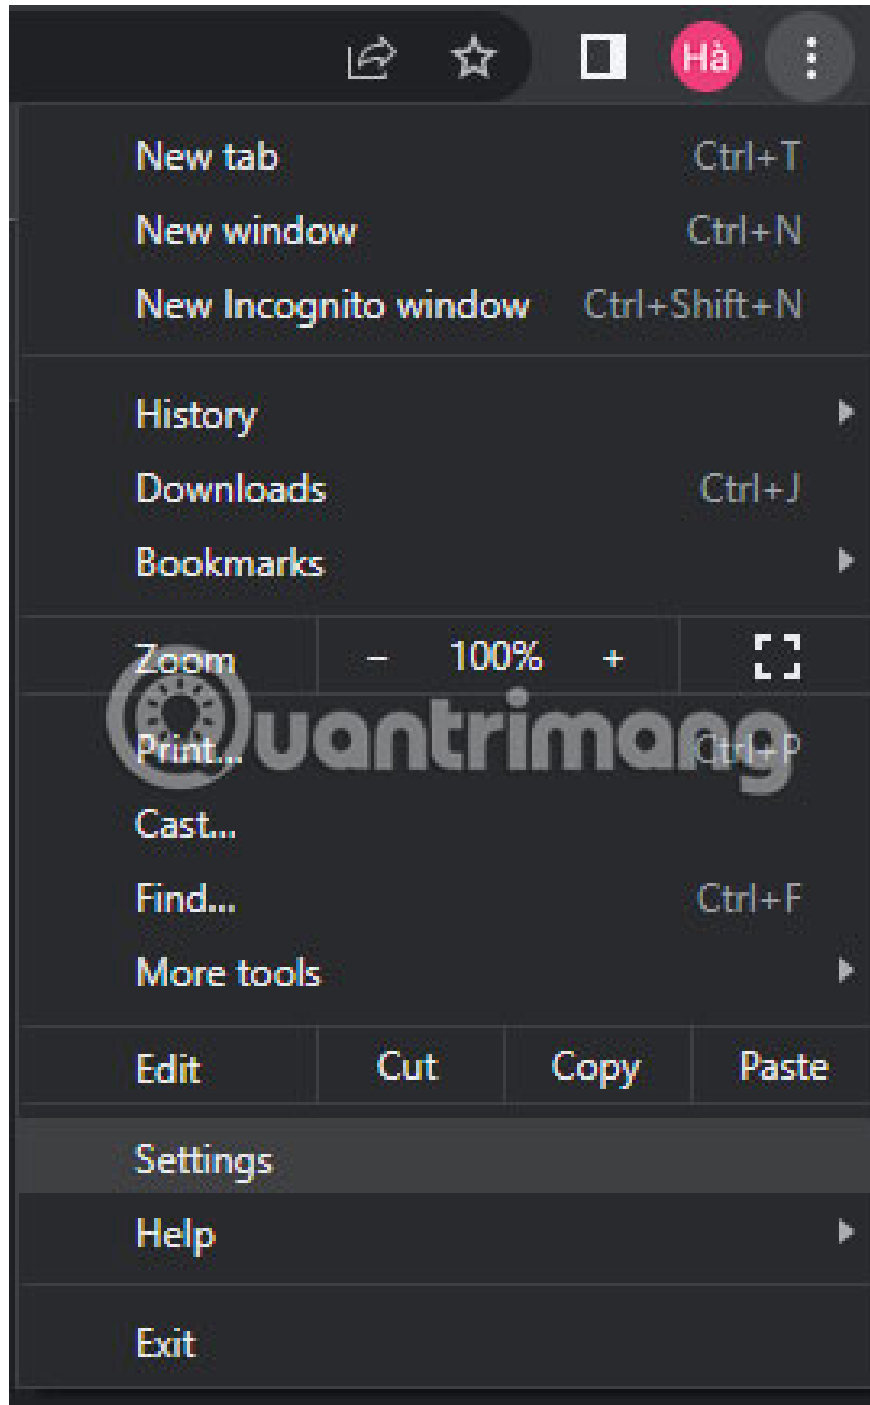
Hà

New tab Ctrl+T
New window Ctrl+N
New Incognito window Ctrl+Shift+N

History
Downloads Ctrl+J
Bookmarks

Zoom – 100% +

Print... Ctrl+P
Cast...
Find... Ctrl+F
More tools

Edit Cut Copy Paste

Settings
Help

Exit

Quantrimang